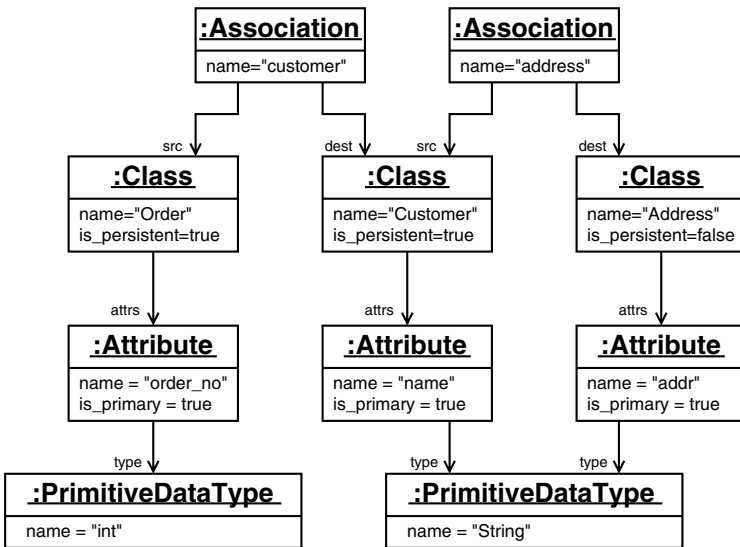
:Association
name="customer"

:Association
name="address"

src

dest

src

dest

:Class
name="Order"
is_persistent=true

:Class
name="Customer"
is_persistent=true

:Class
name="Address"
is_persistent=false

attrs

attrs

attrs

:Attribute
name = "order_no"
is_primary = true

:Attribute
name = "name"
is_primary = true

:Attribute
name = "addr"
is_primary = true

type

type

type

:PrimitiveDataType
name = "int"

:PrimitiveDataType
name = "String"